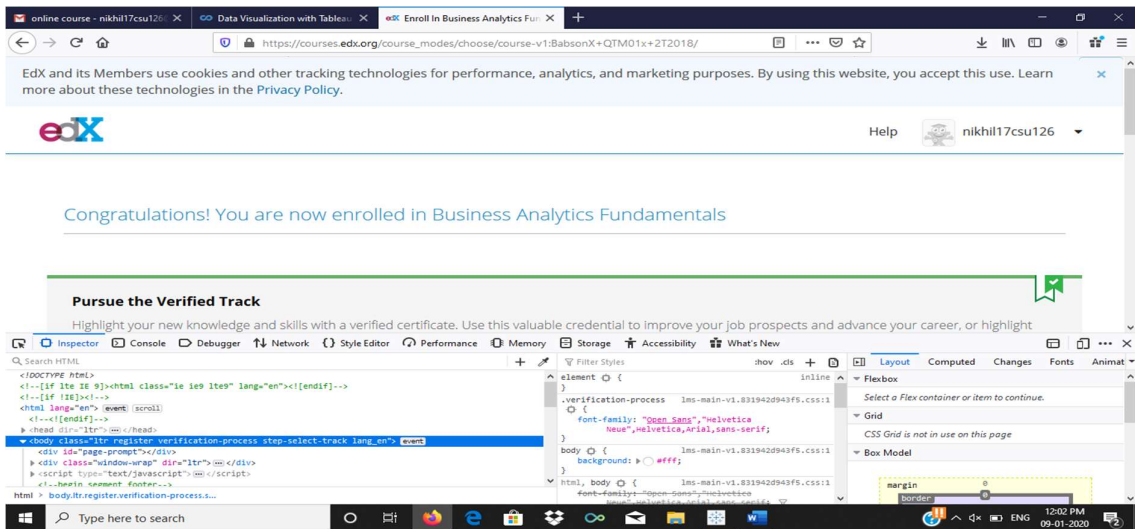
online course - nikhil17csu126
Data Visualization with Tableau
Enroll In Business Analytics Fun

https://courses.edx.org/course_modes/choose/course-v1:BabsonX+QTM01x+2T2018/

EdX and its Members use cookies and other tracking technologies for performance, analytics, and marketing purposes. By using this website, you accept this use. Learn more about these technologies in the Privacy Policy.

edX

Help nikhil17csu126

Congratulations! You are now enrolled in Business Analytics Fundamentals

Pursue the Verified Track

Highlight your new knowledge and skills with a verified certificate. Use this valuable credential to improve your job prospects and advance your career, or highlight

Inspector Console Debugger Network Style Editor Performance Memory Storage Accessibility What's New

Search HTML

<!DOCTYPE html>
<!--[if lte IE 9]><html class="ie ie9 lte9" lang="en"><![endif]-->
<!--[if !IE]><!-->
<html lang="en"> event scroll
<!--<![endif]-->
<head dir="ltr"> ... </head>
<body class="ltr register verification-process step-select-track lang_en"> event
<div id="page-prompt"></div>
<div class="window-wrap" dir="ltr"> ... </div>
<script type="text/javascript"> ... </script>
<!--begin segment footer-->

html > body.ltr.register.verification-process.s...

Filter Styles :hov .cls

element { inline
}
.verification-process lms-main-v1.831942d943f5.css:1
{
font-family: "Open Sans","Helvetica Neue",Helvetica,Arial,sans-serif;
}
body { lms-main-v1.831942d943f5.css:1
background: #fff;
}
html, body { lms-main-v1.831942d943f5.css:1
font-family: "Open Sans","Helvetica Neue",Helvetica,Arial,sans-serif;

Layout Computed Changes Fonts Animat

Flexbox
Select a Flex container or item to continue.
Grid
CSS Grid is not in use on this page
Box Model
margin 0
border 0

Type here to search

ENG 12:02 PM 09-01-2020